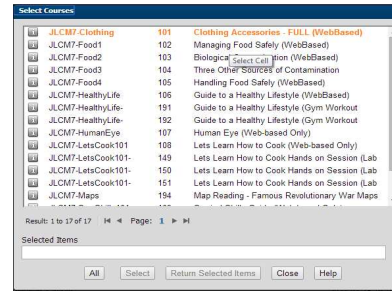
Select Courses

| | | | |
|---|---|---|---|
| | JLCM7-Clothing | 101 | Clothing Accessories - FULL (WebBased) |
| | JLCM7-Food1 | 102 | Managing Food Safely (WebBased) |
| | JLCM7-Food2 | 103 | Biologica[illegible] Select Cell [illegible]tion (WebBased) |
| | JLCM7-Food3 | 104 | Three Other Sources of Contamination |
| | JLCM7-Food4 | 105 | Handling Food Safely (WebBased) |
| | JLCM7-HealthyLife | 106 | Guide to a Healthy Lifestyle (WebBased) |
| | JLCM7-HealthyLife- | 191 | Guide to a Healthy Lifestyle (Gym Workout |
| | JLCM7-HealthyLife- | 192 | Guide to a Healthy Lifestyle (Gym Workout |
| | JLCM7-HumanEye | 107 | Human Eye (Web-based Only) |
| | JLCM7-LetsCook101 | 108 | Lets Learn How to Cook (Web-based Only) |
| | JLCM7-LetsCook101- | 149 | Lets Learn How to Cook Hands on Session (Lab |
| | JLCM7-LetsCook101- | 150 | Lets Learn How to Cook Hands on Session (Lab |
| | JLCM7-LetsCook101- | 151 | Lets Learn How to Cook Hands on Session (Lab |
| | JLCM7-Maps | 194 | Map Reading - Famous Revolutionary War Maps |

Result: 1 to 17 of 17 Page: 1

Selected Items

All Select Return Selected Items Close Help